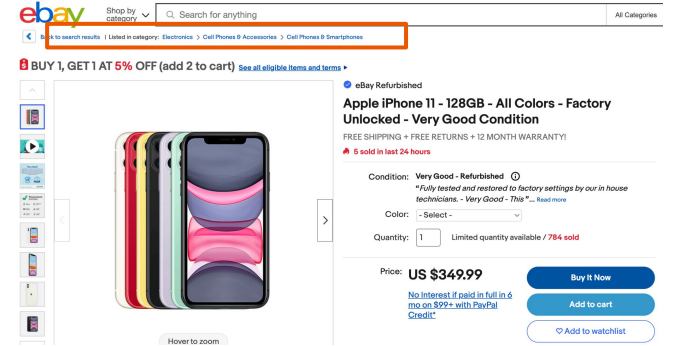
ebay Shop by category Search for anything All Categories

Back to search results | Listed in category: Electronics > Cell Phones & Accessories > Cell Phones & Smartphones

BUY 1, GET 1 AT 5% OFF (add 2 to cart) See all eligible items and terms

eBay Refurbished

Apple iPhone 11 - 128GB - All Colors - Factory Unlocked - Very Good Condition

FREE SHIPPING + FREE RETURNS + 12 MONTH WARRANTY!

5 sold in last 24 hours

Condition: Very Good - Refurbished

"Fully tested and restored to factory settings by our in house technicians. - Very Good - This"... Read more

Color: - Select -

Quantity: 1 Limited quantity available / 784 sold

Price: US $349.99

No Interest if paid in full in 6 mo on $99+ with PayPal Credit*

Buy It Now

Add to cart

Add to watchlist

Hover to zoom